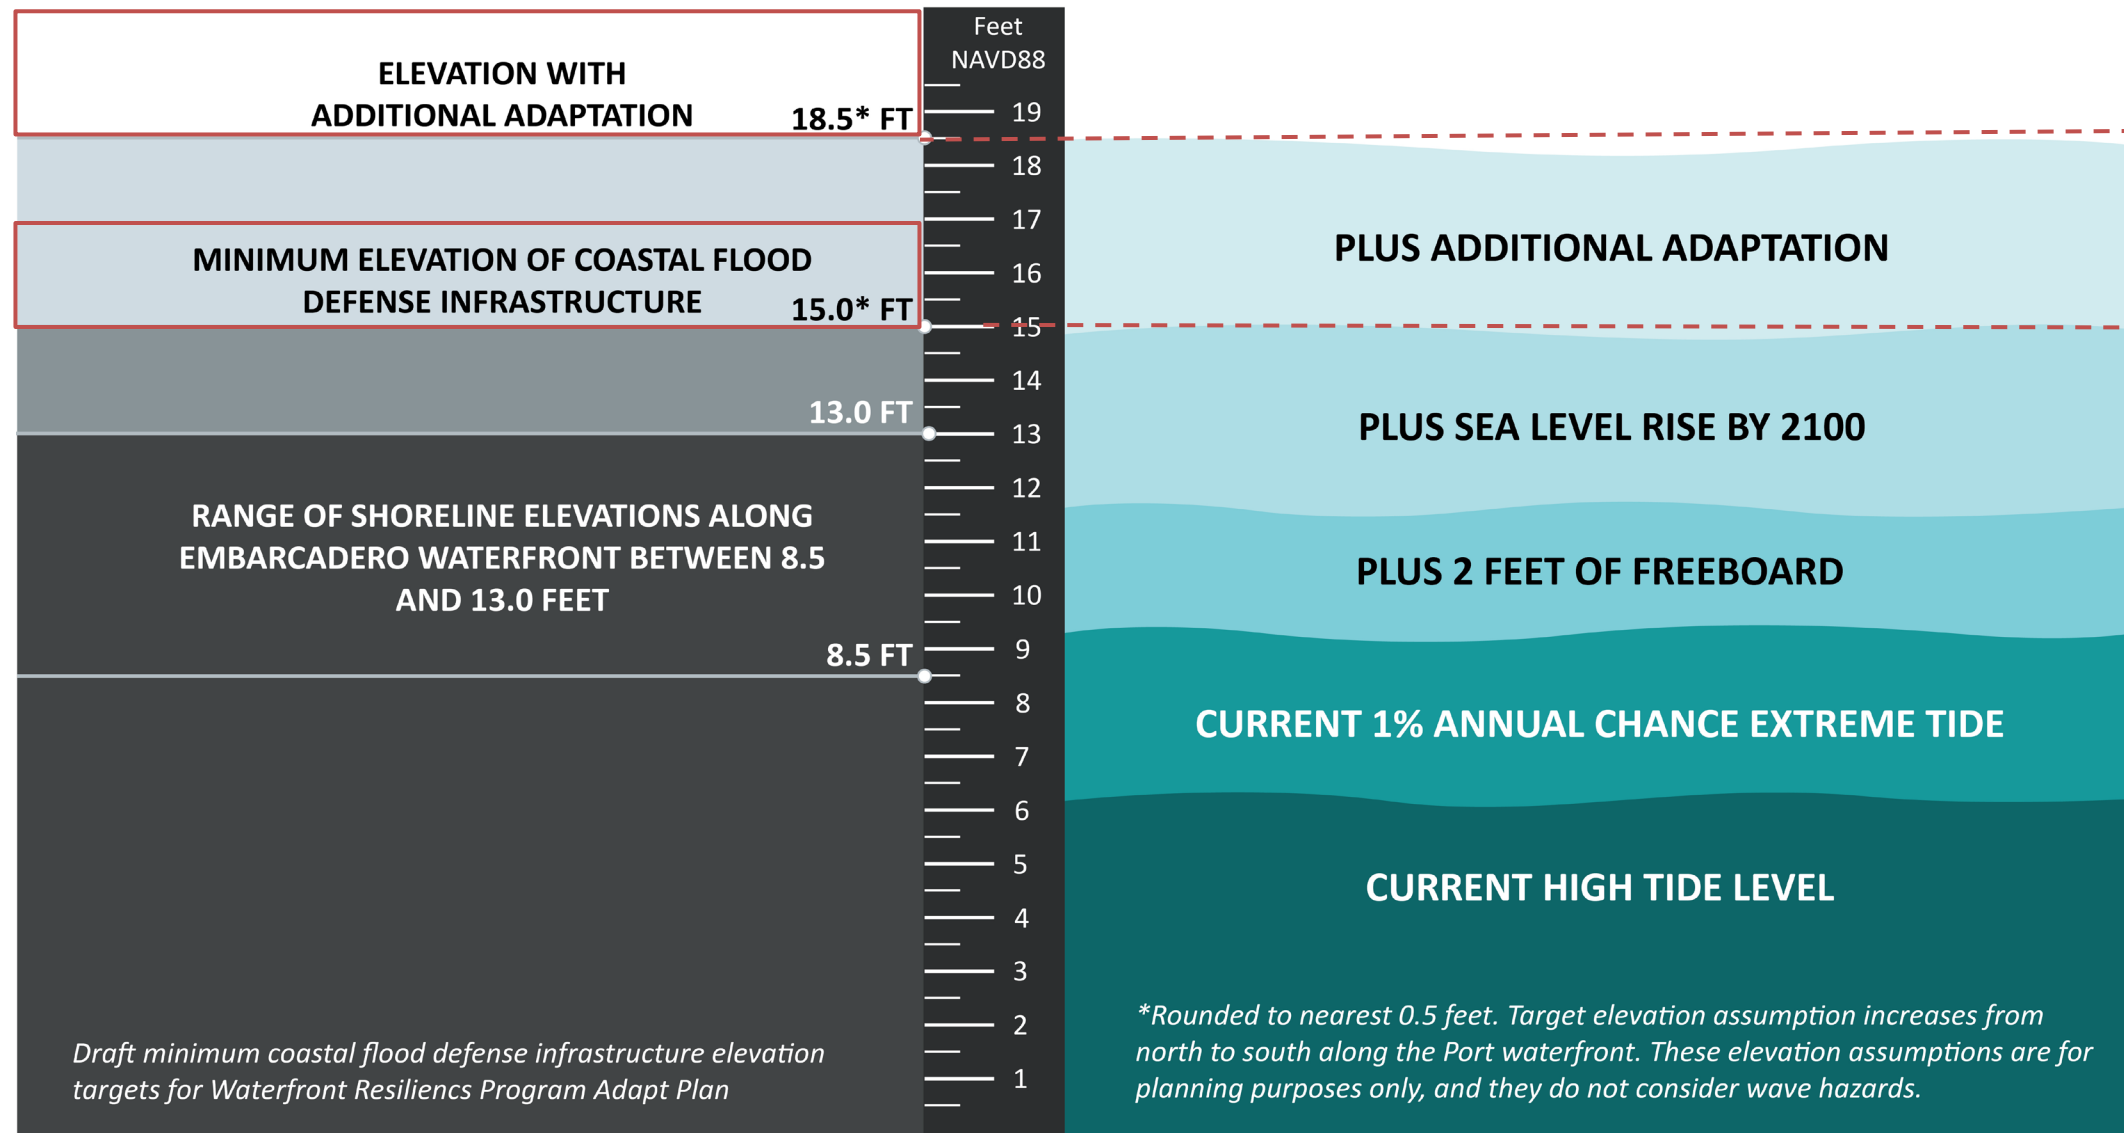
ELEVATION WITH ADDITIONAL ADAPTATION

18.5* FT

MINIMUM ELEVATION OF COASTAL FLOOD DEFENSE INFRASTRUCTURE

15.0* FT

13.0 FT

RANGE OF SHORELINE ELEVATIONS ALONG EMBARCADERO WATERFRONT BETWEEN 8.5 AND 13.0 FEET

8.5 FT

*Draft minimum coastal flood defense infrastructure elevation targets for Waterfront Resiliencs Program Adapt Plan*

Feet NAVD88

19
18
17
16
15
14
13
12
11
10
9
8
7
6
5
4
3
2
1

PLUS ADDITIONAL ADAPTATION

PLUS SEA LEVEL RISE BY 2100

PLUS 2 FEET OF FREEBOARD

CURRENT 1% ANNUAL CHANCE EXTREME TIDE

CURRENT HIGH TIDE LEVEL

*\*Rounded to nearest 0.5 feet. Target elevation assumption increases from north to south along the Port waterfront. These elevation assumptions are for planning purposes only, and they do not consider wave hazards.*